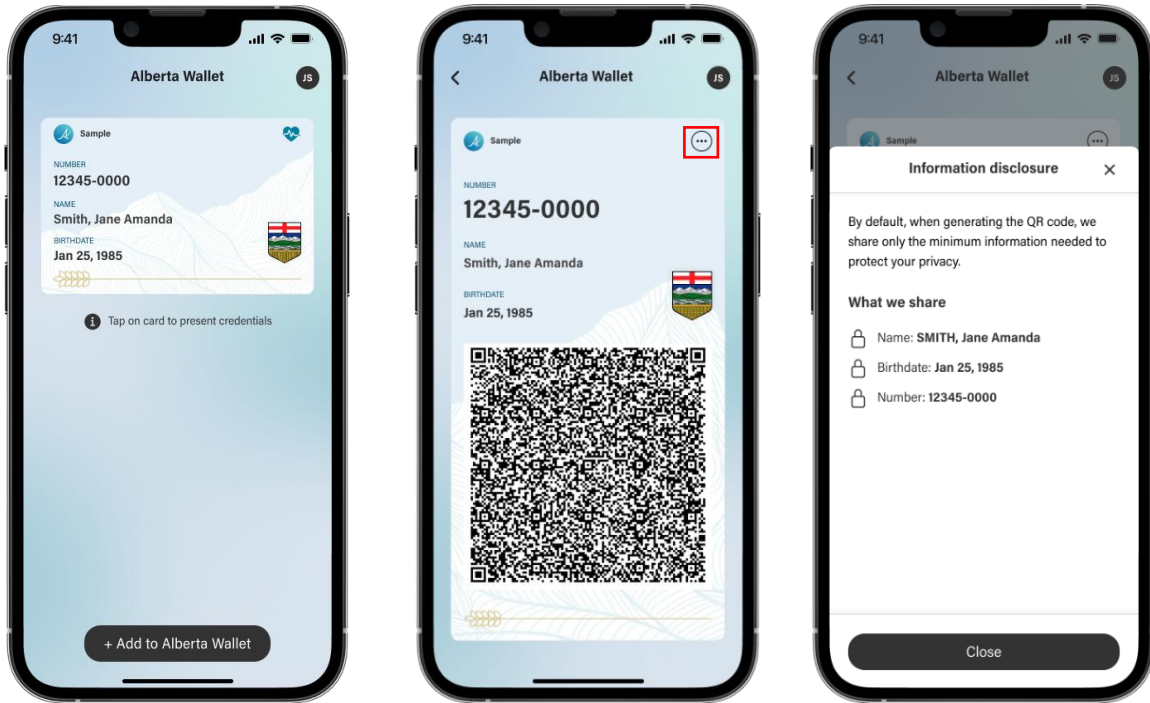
9:41

Alberta Wallet

JS

Sample

NUMBER

12345-0000

NAME

Smith, Jane Amanda

BIRTHDATE

Jan 25, 1985

Tap on card to present credentials

+ Add to Alberta Wallet

9:41

Alberta Wallet

JS

Sample

NUMBER

12345-0000

NAME

Smith, Jane Amanda

BIRTHDATE

Jan 25, 1985

9:41

Alberta Wallet

JS

Sample

Information disclosure

By default, when generating the QR code, we share only the minimum information needed to protect your privacy.

What we share

Name: SMITH, Jane Amanda

Birthdate: Jan 25, 1985

Number: 12345-0000

Close